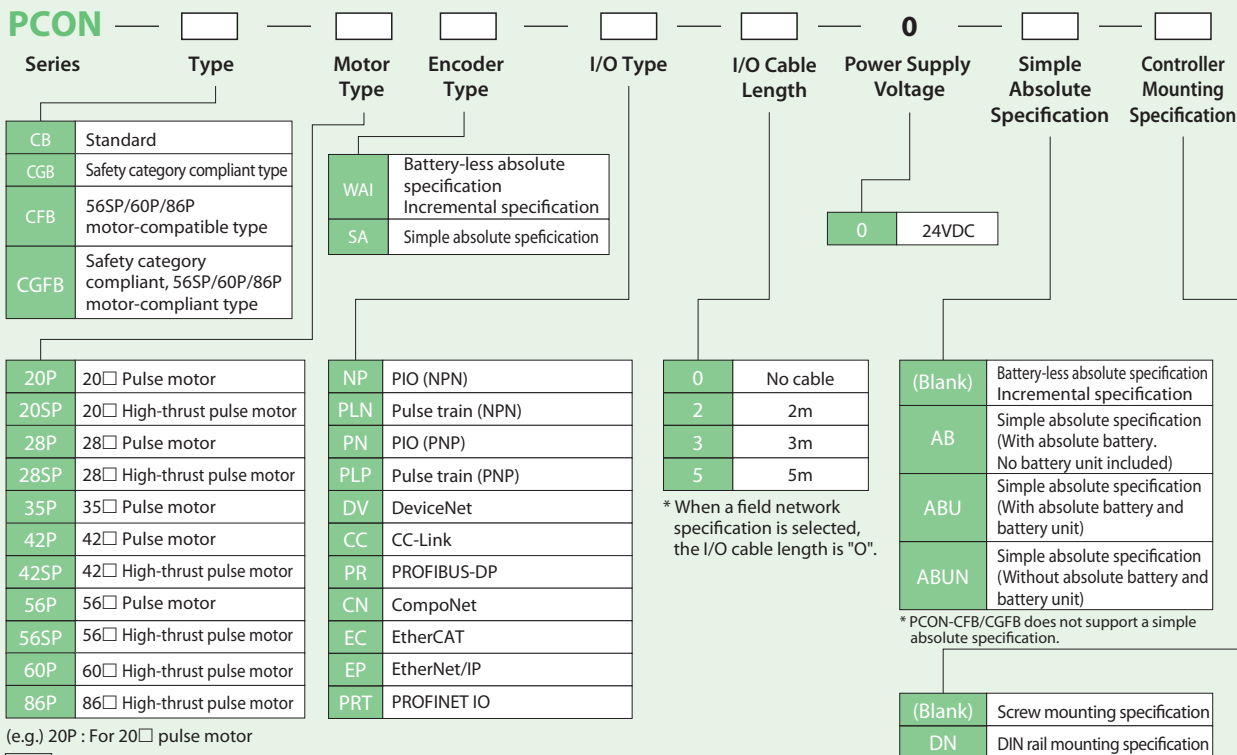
PCON — □ — □ □ — □ — □ — 0 — □ — □

Series Type Motor Type Encoder Type I/O Type I/O Cable Length Power Supply Voltage Simple Absolute Specification Controller Mounting Specification

| CB | Standard |
|---|---|
| CGB | Safety category compliant type |
| CFB | 56SP/60P/86P motor-compatible type |
| CGFB | Safety category compliant, 56SP/60P/86P motor-compliant type |

| WAI | Battery-less absolute specification Incremental specification |
|---|---|
| SA | Simple absolute speficication |

| 0 | 24VDC |
|---|---|

| 20P | 20□ Pulse motor |
|---|---|
| 20SP | 20□ High-thrust pulse motor |
| 28P | 28□ Pulse motor |
| 28SP | 28□ High-thrust pulse motor |
| 35P | 35□ Pulse motor |
| 42P | 42□ Pulse motor |
| 42SP | 42□ High-thrust pulse motor |
| 56P | 56□ Pulse motor |
| 56SP | 56□ High-thrust pulse motor |
| 60P | 60□ High-thrust pulse motor |
| 86P | 86□ High-thrust pulse motor |

(e.g.) 20P : For 20□ pulse motor

| NP | PIO (NPN) |
|---|---|
| PLN | Pulse train (NPN) |
| PN | PIO (PNP) |
| PLP | Pulse train (PNP) |
| DV | DeviceNet |
| CC | CC-Link |
| PR | PROFIBUS-DP |
| CN | CompoNet |
| EC | EtherCAT |
| EP | EtherNet/IP |
| PRT | PROFINET IO |

| 0 | No cable |
|---|---|
| 2 | 2m |
| 3 | 3m |
| 5 | 5m |

* When a field network specification is selected, the I/O cable length is "O".

| (Blank) | Battery-less absolute specification Incremental specification |
|---|---|
| AB | Simple absolute specification (With absolute battery. No battery unit included) |
| ABU | Simple absolute specification (With absolute battery and battery unit) |
| ABUN | Simple absolute specification (Without absolute battery and battery unit) |

* PCON-CFB/CGFB does not support a simple absolute specification.

| (Blank) | Screw mounting specification |
|---|---|
| DN | DIN rail mounting specification |